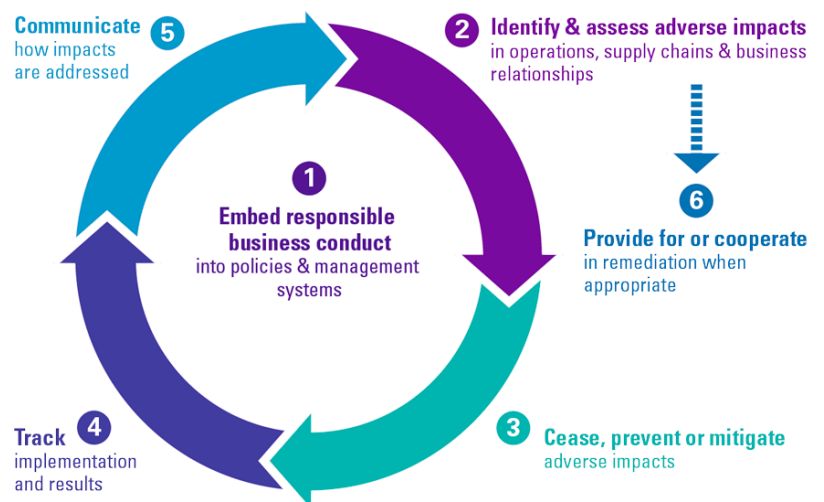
Communicate 5
how impacts are addressed

2 Identify & assess adverse impacts
in operations, supply chains & business relationships

1
Embed responsible business conduct
into policies & management systems

6
Provide for or cooperate
in remediation when appropriate

Track 4
implementation and results

3 Cease, prevent or mitigate
adverse impacts